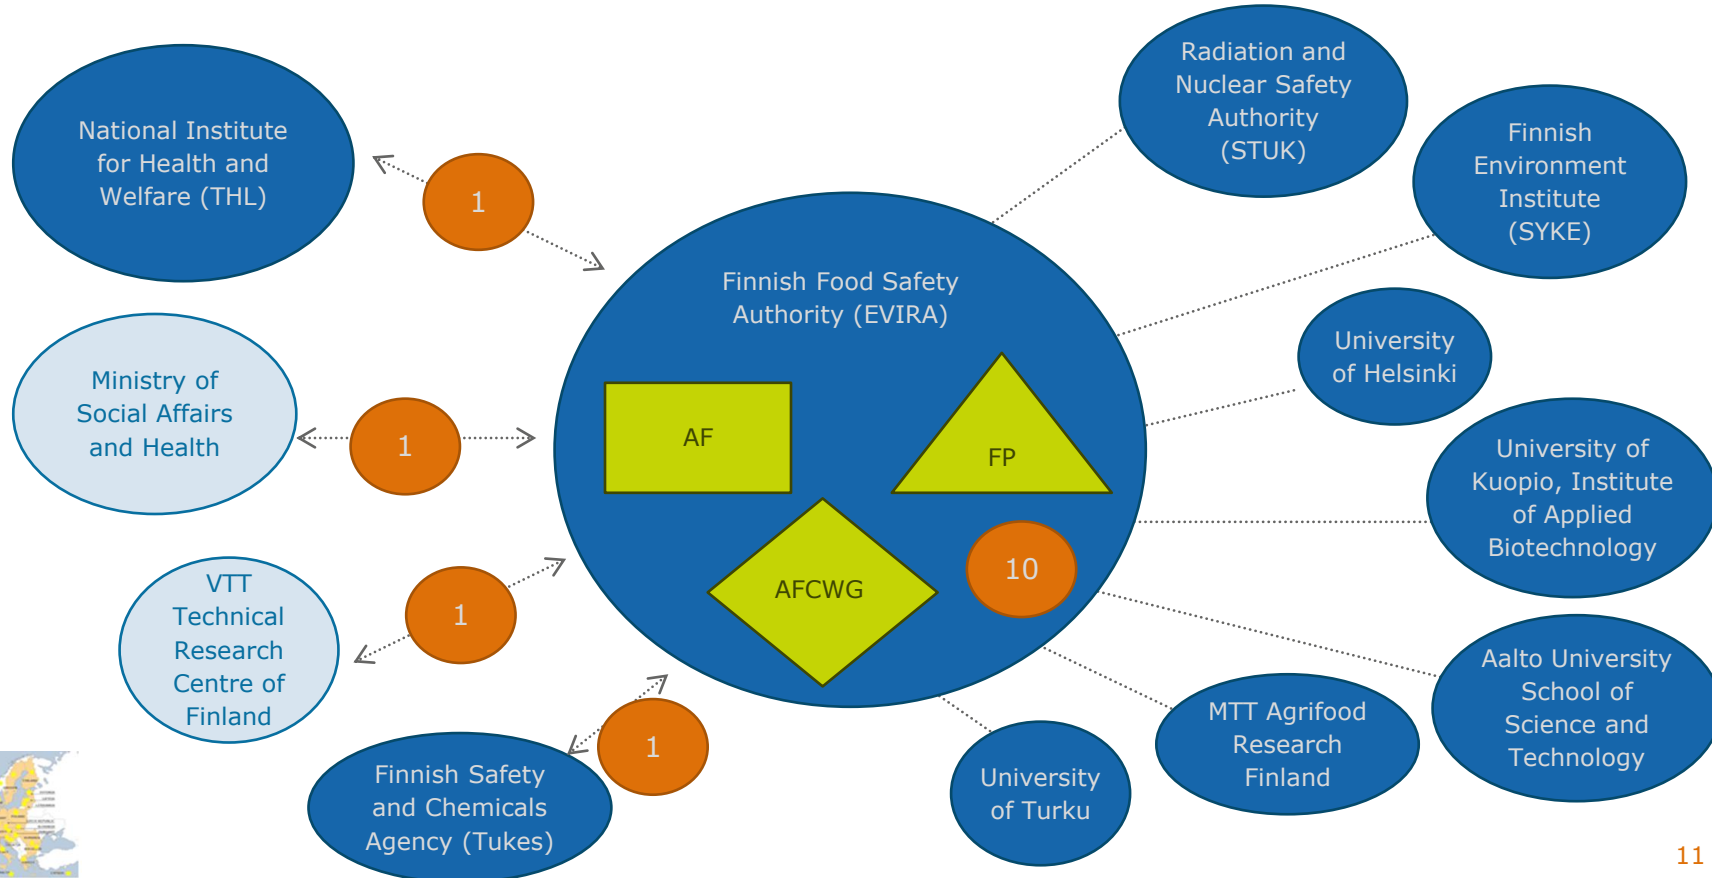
National Institute for Health and Welfare (THL)

1

Radiation and Nuclear Safety Authority (STUK)

Finnish Environment Institute (SYKE)

Finnish Food Safety Authority (EVIRA)

Ministry of Social Affairs and Health

1

AF

FP

University of Helsinki

University of Kuopio, Institute of Applied Biotechnology

AFCWG

10

VTT Technical Research Centre of Finland

1

1

Finnish Safety and Chemicals Agency (Tukes)

University of Turku

MTT Agrifood Research Finland

Aalto University School of Science and Technology

11